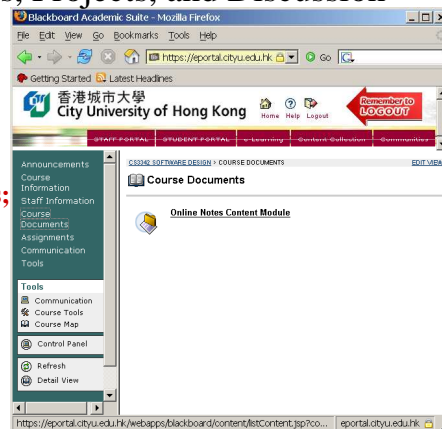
, Projects, and Discussion

Blackboard Academic Suite - Mozilla Firefox

File Edit View Go Bookmarks Tools Help

https://eportal.cityu.edu.hk

Go

Getting Started Latest Headlines

香港城市大學 City University of Hong Kong

Home Help Logout

Remember to LOGOUT

STAFF PORTAL STUDENT PORTAL e-Learning Content Collection Communities

Announcements
Course Information
Staff Information
Course Documents
Assignments
Communication
Tools

CS3342 SOFTWARE DESIGN > COURSE DOCUMENTS

EDIT VIEW

Course Documents

Online Notes Content Module

Tools
Communication
Course Tools
Course Map

Control Panel

Refresh
Detail View

https://eportal.cityu.edu.hk/webapps/blackboard/content/listContent.jsp?co... eportal.cityu.edu.hk